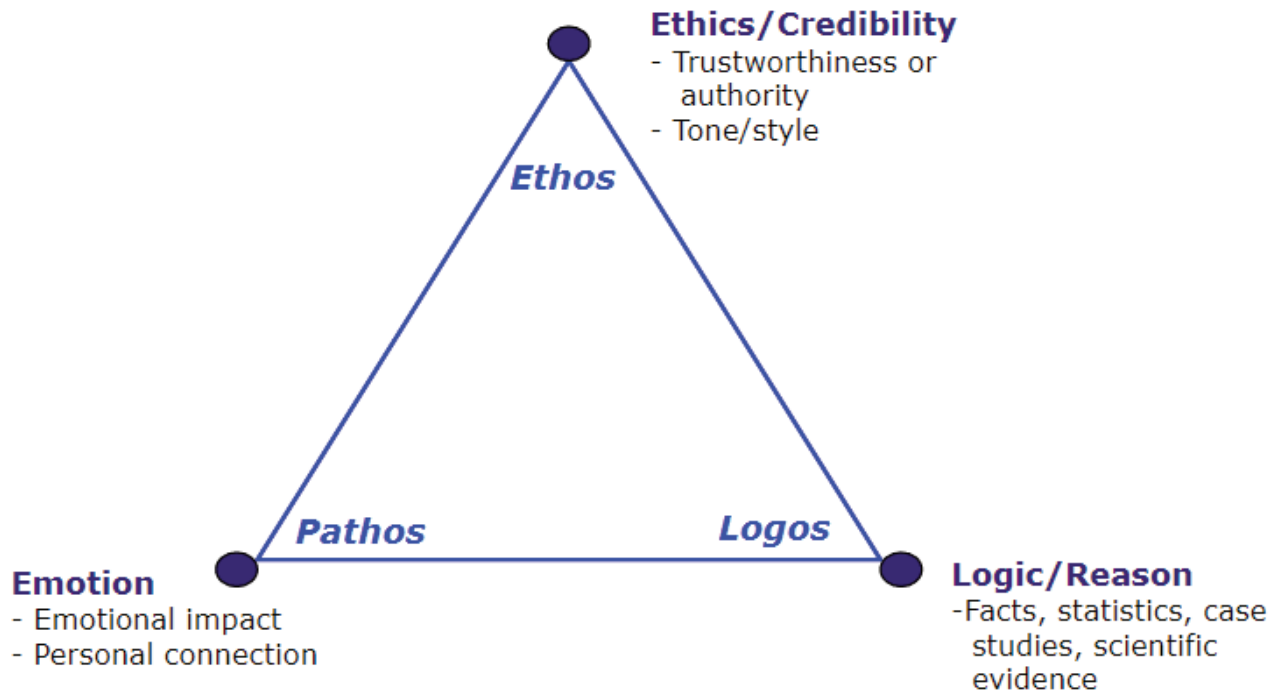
Ethics/Credibility
- Trustworthiness or authority
- Tone/style

Ethos

Pathos

Logos

Emotion
- Emotional impact
- Personal connection

Logic/Reason
-Facts, statistics, case studies, scientific evidence